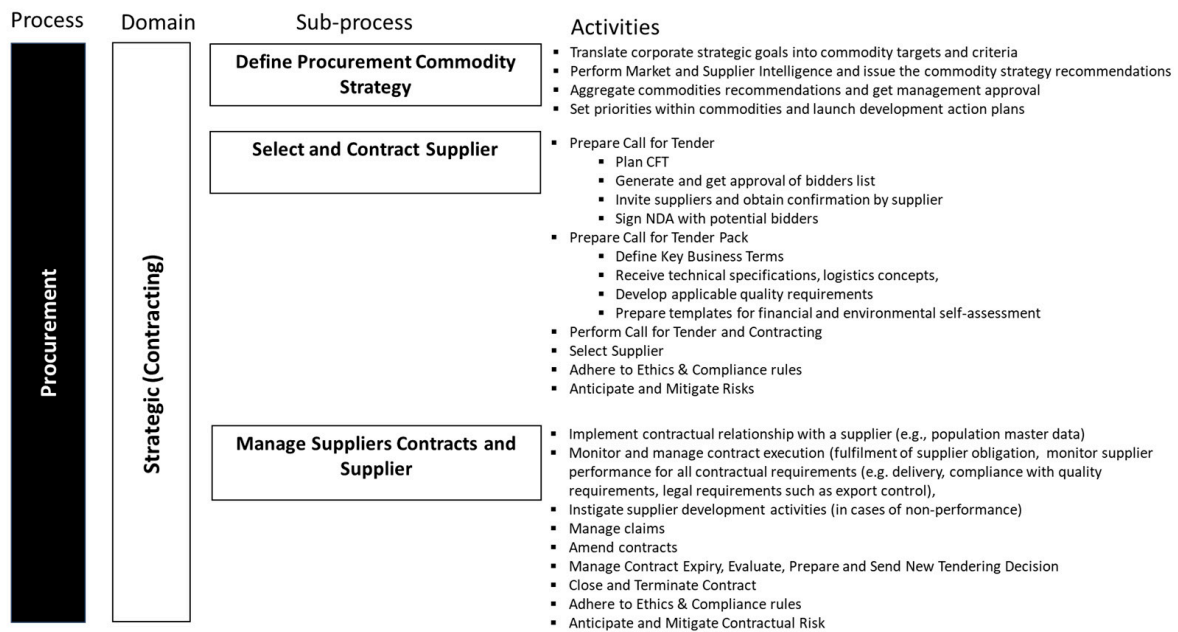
Process

Domain

Sub-process

Activities

Procurement

Strategic (Contracting)

Define Procurement Commodity Strategy

- Translate corporate strategic goals into commodity targets and criteria
- Perform Market and Supplier Intelligence and issue the commodity strategy recommendations
- Aggregate commodities recommendations and get management approval
- Set priorities within commodities and launch development action plans

Select and Contract Supplier

- Prepare Call for Tender
  - Plan CFT
  - Generate and get approval of bidders list
  - Invite suppliers and obtain confirmation by supplier
  - Sign NDA with potential bidders
- Prepare Call for Tender Pack
  - Define Key Business Terms
  - Receive technical specifications, logistics concepts,
  - Develop applicable quality requirements
  - Prepare templates for financial and environmental self-assessment
- Perform Call for Tender and Contracting
- Select Supplier
- Adhere to Ethics & Compliance rules
- Anticipate and Mitigate Risks

Manage Suppliers Contracts and Supplier

- Implement contractual relationship with a supplier (e.g., population master data)
- Monitor and manage contract execution (fulfilment of supplier obligation, monitor supplier performance for all contractual requirements (e.g. delivery, compliance with quality requirements, legal requirements such as export control),
- Instigate supplier development activities (in cases of non-performance)
- Manage claims
- Amend contracts
- Manage Contract Expiry, Evaluate, Prepare and Send New Tendering Decision
- Close and Terminate Contract
- Adhere to Ethics & Compliance rules
- Anticipate and Mitigate Contractual Risk